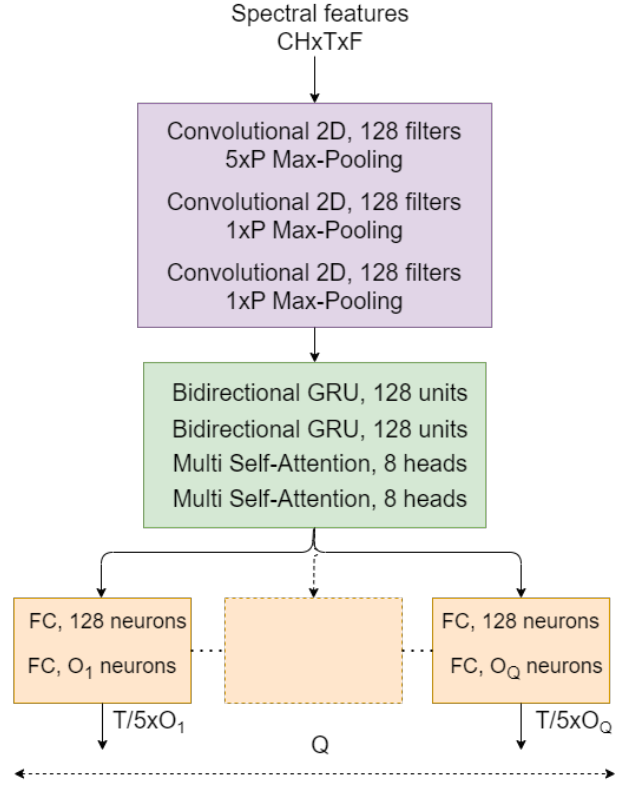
Spectral features
CHxTxF

Convolutional 2D, 128 filters
5xP Max-Pooling
Convolutional 2D, 128 filters
1xP Max-Pooling
Convolutional 2D, 128 filters
1xP Max-Pooling

Bidirectional GRU, 128 units
Bidirectional GRU, 128 units
Multi Self-Attention, 8 heads
Multi Self-Attention, 8 heads

FC, 128 neurons
FC, $O_1$ neurons

FC, 128 neurons
FC, $O_Q$ neurons

T/5x$O_1$

Q

T/5x$O_Q$